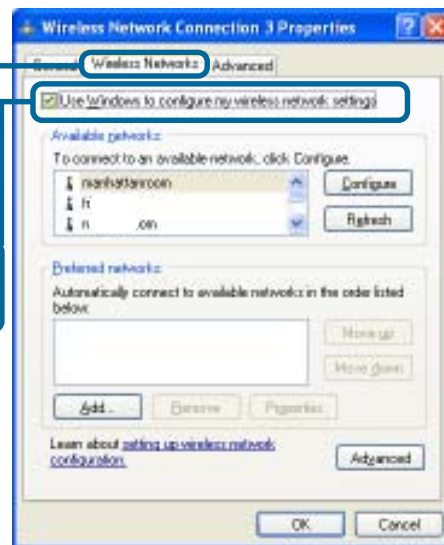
Wireless Network Connection 3 Properties

General Wireless Networks Advanced

Use Windows to configure my wireless network settings

Available networks:

To connect to an available network, click Configure.

manhattanroom

h

n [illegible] on

Configure

Refresh

Preferred networks:

Automatically connect to available networks in the order listed below:

Move up

Move down

Add... Remove Properties

Learn about setting up wireless network configuration.

Advanced

OK Cancel